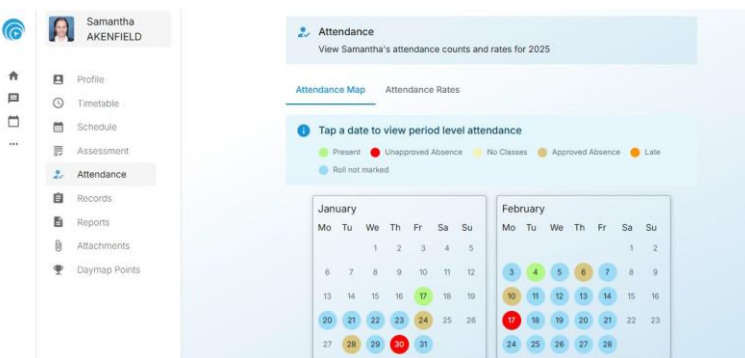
Samantha AKENFIELD

Profile
Timetable
Schedule
Assessment
Attendance
Records
Reports
Attachments
Daymap Points

Attendance
View Samantha's attendance counts and rates for 2025

Attendance Map
Attendance Rates

Tap a date to view period level attendance

Present
Unapproved Absence
No Classes
Approved Absence
Late
Roll not marked

January

| Mo | Tu | We | Th | Fr | Sa | Su |
|---|---|---|---|---|---|---|
| | | 1 | 2 | 3 | 4 | 5 |
| 6 | 7 | 8 | 9 | 10 | 11 | 12 |
| 13 | 14 | 15 | 16 | 17 | 18 | 19 |
| 20 | 21 | 22 | 23 | 24 | 25 | 26 |
| 27 | 28 | 29 | 30 | 31 | | |

February

| Mo | Tu | We | Th | Fr | Sa | Su |
|---|---|---|---|---|---|---|
| | | | | | 1 | 2 |
| 3 | 4 | 5 | 6 | 7 | 8 | 9 |
| 10 | 11 | 12 | 13 | 14 | 15 | 16 |
| 17 | 18 | 19 | 20 | 21 | 22 | 23 |
| 24 | 25 | 26 | 27 | 28 | | |